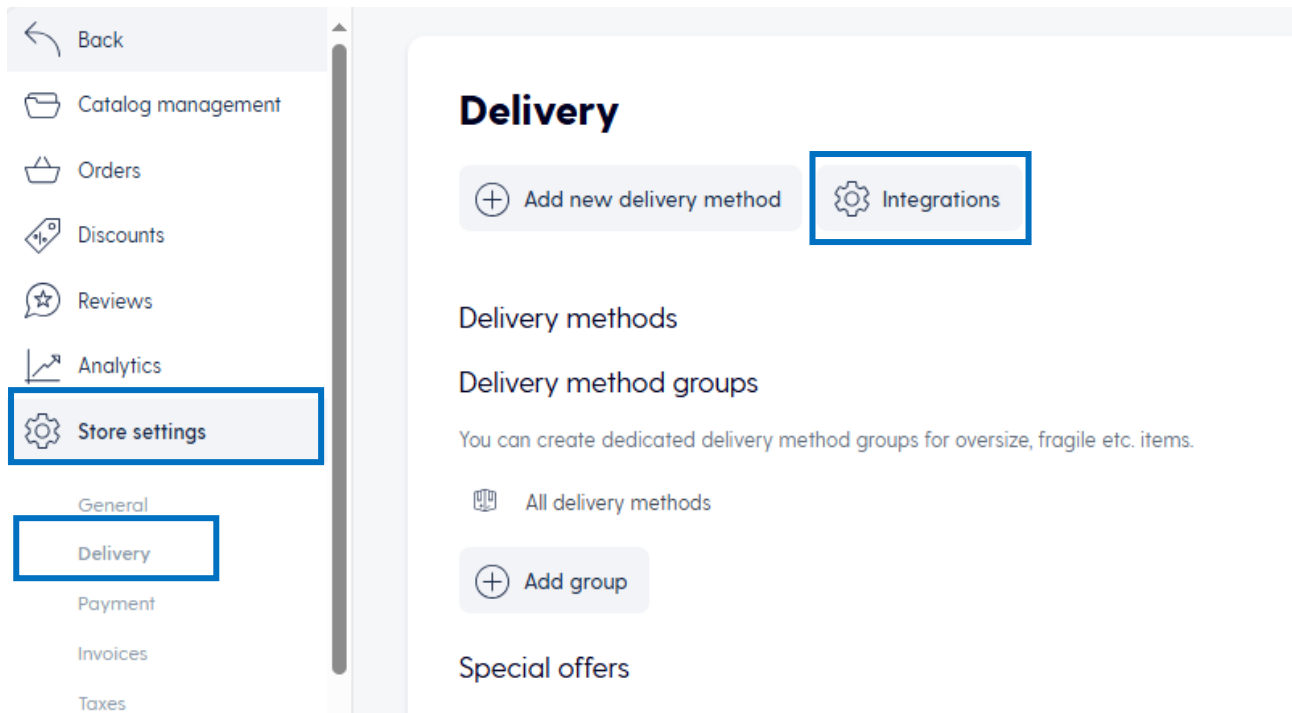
Back

Catalog management

Orders

Discounts

Reviews

Analytics

Store settings

General

Delivery

Payment

Invoices

Taxes

Delivery

Add new delivery method

Integrations

Delivery methods

Delivery method groups

You can create dedicated delivery method groups for oversize, fragile etc. items.

All delivery methods

Add group

Special offers